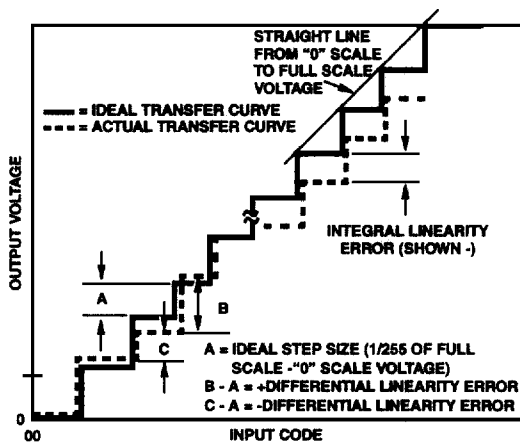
STRAIGHT LINE FROM "0" SCALE TO FULL SCALE VOLTAGE

IDEAL TRANSFER CURVE
ACTUAL TRANSFER CURVE

OUTPUT VOLTAGE

INTEGRAL LINEARITY ERROR (SHOWN -)

A

B

C

A = IDEAL STEP SIZE (1/255 OF FULL SCALE -"0" SCALE VOLTAGE)
B - A = +DIFFERENTIAL LINEARITY ERROR
C - A = -DIFFERENTIAL LINEARITY ERROR

0

00

INPUT CODE